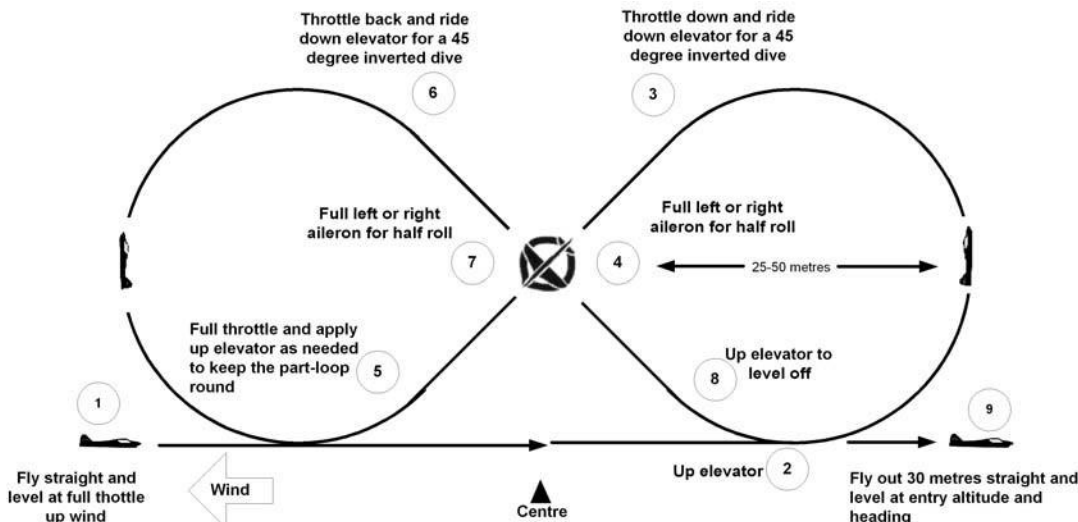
Throttle back and ride down elevator for a 45 degree inverted dive

6

Throttle down and ride down elevator for a 45 degree inverted dive

3

Full left or right aileron for half roll

7

Full left or right aileron for half roll

4

25-50 metres

Full throttle and apply up elevator as needed to keep the part-loop round

5

Up elevator to level off

8

1

9

Fly straight and level at full thottle up wind

Wind

Centre

Up elevator

2

Fly out 30 metres straight and level at entry altitude and heading